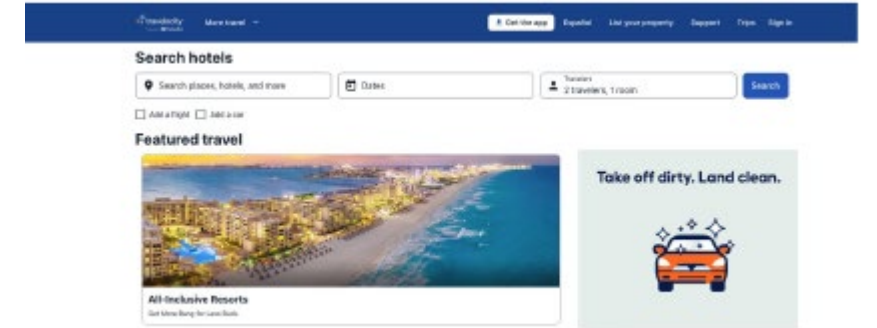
travelocity

More travel

Get the app

Español

List your property

Support

Trips

Sign in

Search hotels

Search places, hotels, and more

Dates

Travelers
2 travelers, 1 room

Search

Add a flight

Add a car

Featured travel

All-Inclusive Resorts

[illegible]

Take off dirty. Land clean.